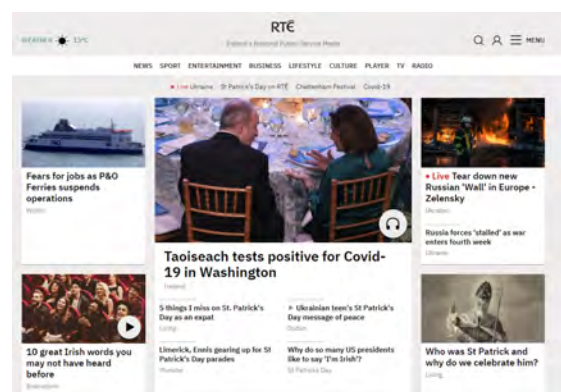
WEATHER 13°C

RTÉ
Ireland's National Public Service Media

MENU

NEWS SPORT ENTERTAINMENT BUSINESS LIFESTYLE CULTURE PLAYER TV RADIO

• Live Ukraine St Patrick's Day on RTÉ Cheltenham Festival Covid-19

Fears for jobs as P&O Ferries suspends operations
World

Taoiseach tests positive for Covid-19 in Washington
Ireland

5 things I miss on St. Patrick's Day as an expat
Living

Ukrainian teen's St Patrick's Day message of peace
Dublin

Limerick, Ennis gearing up for St Patrick's Day parades
Munster

Why do so many US presidents like to say 'I'm Irish'?
St Patrick's Day

• Live Tear down new Russian 'Wall' in Europe - Zelensky
Ukraine

Russia forces 'stalled' as war enters fourth week
Ukraine

10 great Irish words you may not have heard before
Brainstorm

Who was St Patrick and why do we celebrate him?
Living